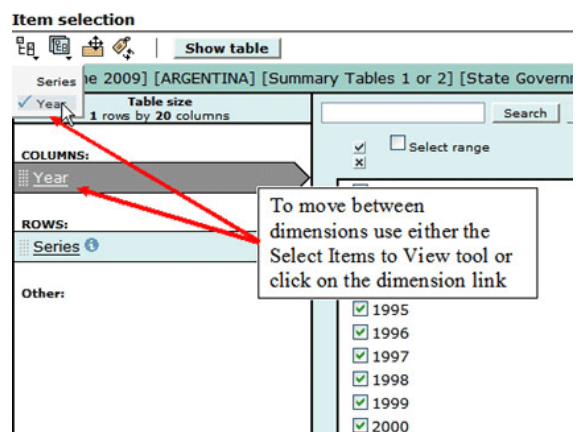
Item selection

Show table

Series

✓ Year

ne 2009] [ARGENTINA] [Summary Tables 1 or 2] [State Govern

Table size
1 rows by 20 columns

Search

Select range

COLUMNS:

Year

ROWS:

Series

Other:

To move between dimensions use either the Select Items to View tool or click on the dimension link

1995
1996
1997
1998
1999
2000